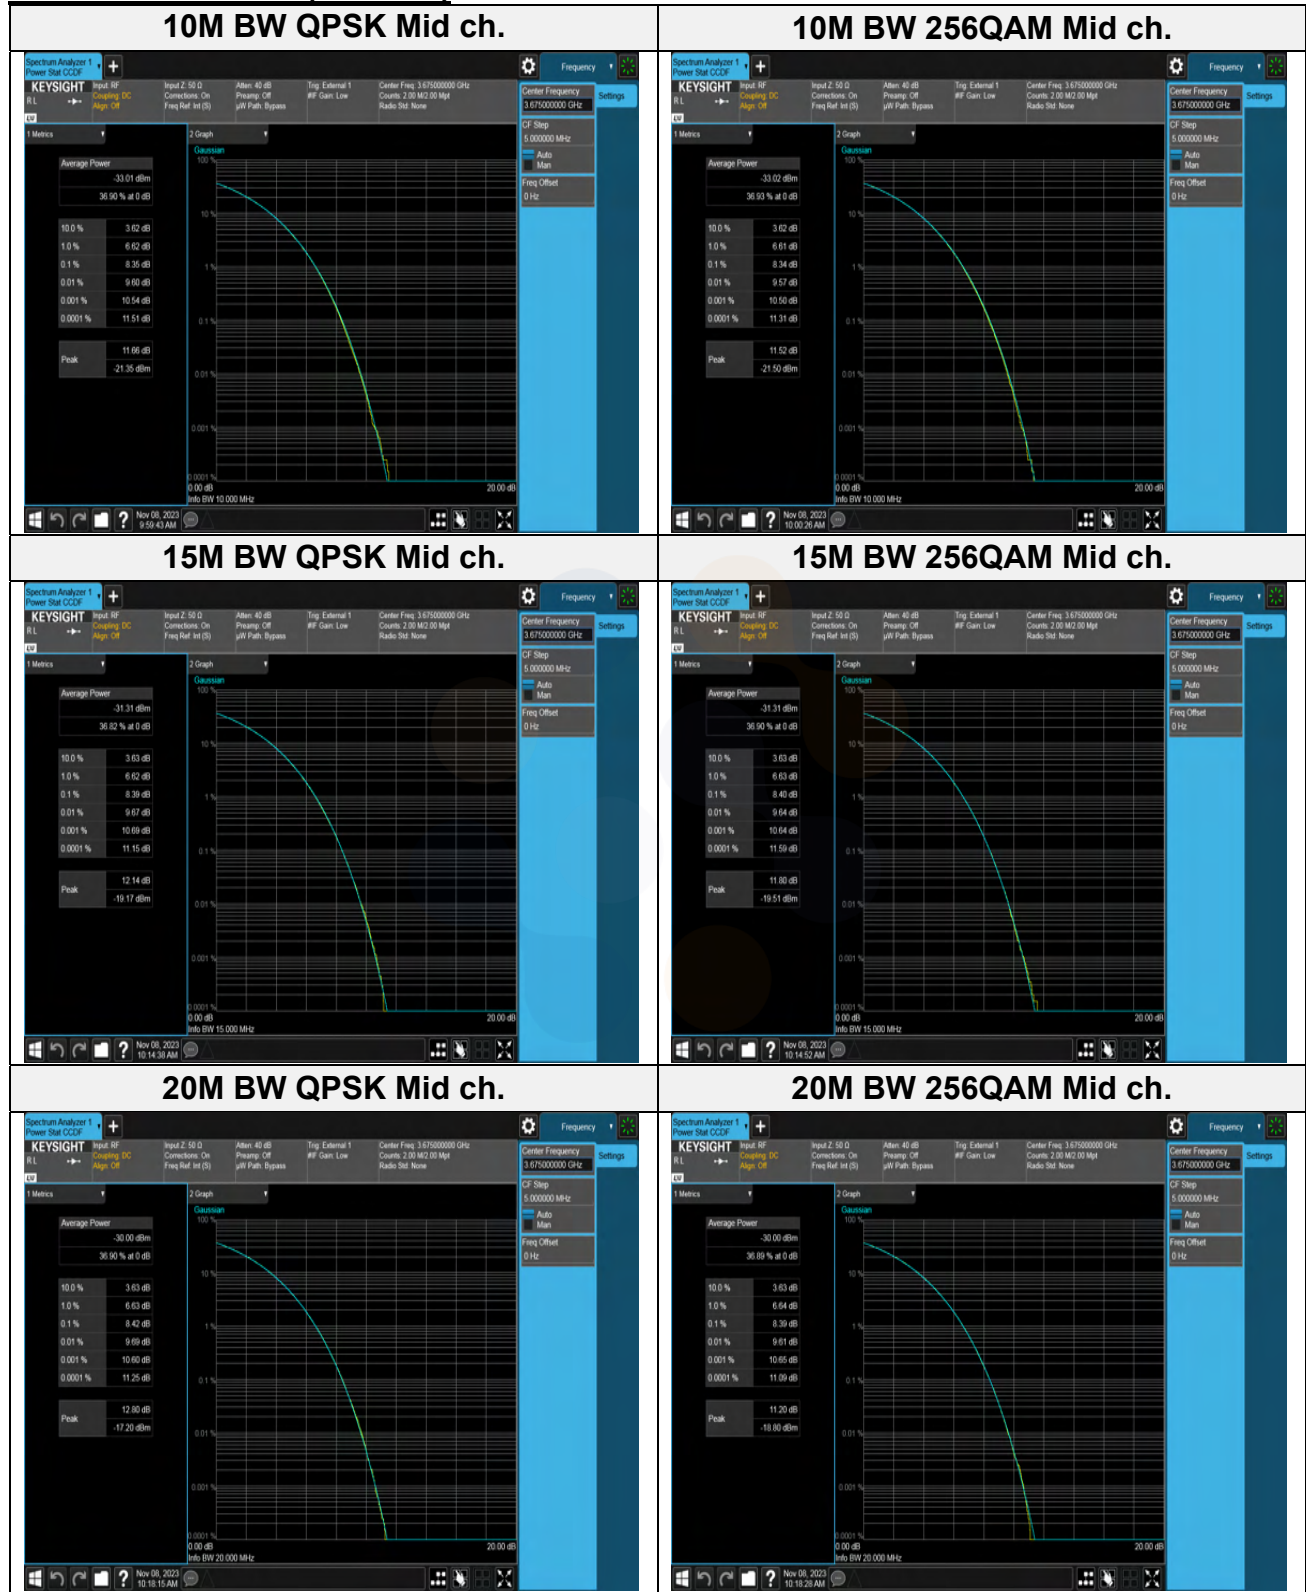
| 10M BW QPSK Mid ch. | 10M BW 256QAM Mid ch. |
|---|---|
| Spectrum Analyzer 1 Power Stat CCDF KEYSIGHT Input: RF Coupling: DC Align: Off Input Z: 50 Ω Corrections: On Freq Ref: Int (S) Atten: 40 dB Preamp: Off µW Path: Bypass Trig: External 1 IF Gain: Low Center Freq: 3.675000000 GHz Counts: 2.00 M/2.00 Mpt Radio Std: None Frequency Center Frequency 3.675000000 GHz Settings CF Step 5.000000 MHz Auto Man Freq Offset 0 Hz 1 Metrics 2 Graph Gaussian Average Power -33.01 dBm 36.90 % at 0 dB 10.0 % 3.62 dB 1.0 % 6.62 dB 0.1 % 8.35 dB 0.01 % 9.60 dB 0.001 % 10.54 dB 0.0001 % 11.51 dB Peak 11.66 dB -21.35 dBm 100 % 10 % 1 % 0.1 % 0.01 % 0.001 % 0.0001 % 0.00 dB Info BW 10.000 MHz 20.00 dB Nov 08, 2023 9:59:43 AM | Spectrum Analyzer 1 Power Stat CCDF KEYSIGHT Input: RF Coupling: DC Align: Off Input Z: 50 Ω Corrections: On Freq Ref: Int (S) Atten: 40 dB Preamp: Off µW Path: Bypass Trig: External 1 IF Gain: Low Center Freq: 3.675000000 GHz Counts: 2.00 M/2.00 Mpt Radio Std: None Frequency Center Frequency 3.675000000 GHz Settings CF Step 5.000000 MHz Auto Man Freq Offset 0 Hz 1 Metrics 2 Graph Gaussian Average Power -33.02 dBm 36.93 % at 0 dB 10.0 % 3.62 dB 1.0 % 6.61 dB 0.1 % 8.34 dB 0.01 % 9.57 dB 0.001 % 10.50 dB 0.0001 % 11.31 dB Peak 11.52 dB -21.50 dBm 100 % 10 % 1 % 0.1 % 0.01 % 0.001 % 0.0001 % 0.00 dB Info BW 10.000 MHz 20.00 dB Nov 08, 2023 10:00:26 AM |
| 15M BW QPSK Mid ch. | 15M BW 256QAM Mid ch. |
| Spectrum Analyzer 1 Power Stat CCDF KEYSIGHT Input: RF Coupling: DC Align: Off Input Z: 50 Ω Corrections: On Freq Ref: Int (S) Atten: 40 dB Preamp: Off µW Path: Bypass Trig: External 1 IF Gain: Low Center Freq: 3.675000000 GHz Counts: 2.00 M/2.00 Mpt Radio Std: None Frequency Center Frequency 3.675000000 GHz Settings CF Step 5.000000 MHz Auto Man Freq Offset 0 Hz 1 Metrics 2 Graph Gaussian Average Power -31.31 dBm 36.82 % at 0 dB 10.0 % 3.63 dB 1.0 % 6.62 dB 0.1 % 8.39 dB 0.01 % 9.67 dB 0.001 % 10.69 dB 0.0001 % 11.15 dB Peak 12.14 dB -19.17 dBm 100 % 10 % 1 % 0.1 % 0.01 % 0.001 % 0.0001 % 0.00 dB Info BW 15.000 MHz 20.00 dB Nov 08, 2023 10:14:38 AM | Spectrum Analyzer 1 Power Stat CCDF KEYSIGHT Input: RF Coupling: DC Align: Off Input Z: 50 Ω Corrections: On Freq Ref: Int (S) Atten: 40 dB Preamp: Off µW Path: Bypass Trig: External 1 IF Gain: Low Center Freq: 3.675000000 GHz Counts: 2.00 M/2.00 Mpt Radio Std: None Frequency Center Frequency 3.675000000 GHz Settings CF Step 5.000000 MHz Auto Man Freq Offset 0 Hz 1 Metrics 2 Graph Gaussian Average Power -31.31 dBm 36.90 % at 0 dB 10.0 % 3.63 dB 1.0 % 6.63 dB 0.1 % 8.40 dB 0.01 % 9.64 dB 0.001 % 10.64 dB 0.0001 % 11.59 dB Peak 11.80 dB -19.51 dBm 100 % 10 % 1 % 0.1 % 0.01 % 0.001 % 0.0001 % 0.00 dB Info BW 15.000 MHz 20.00 dB Nov 08, 2023 10:14:52 AM |
| 20M BW QPSK Mid ch. | 20M BW 256QAM Mid ch. |
| Spectrum Analyzer 1 Power Stat CCDF KEYSIGHT Input: RF Coupling: DC Align: Off Input Z: 50 Ω Corrections: On Freq Ref: Int (S) Atten: 40 dB Preamp: Off µW Path: Bypass Trig: External 1 IF Gain: Low Center Freq: 3.675000000 GHz Counts: 2.00 M/2.00 Mpt Radio Std: None Frequency Center Frequency 3.675000000 GHz Settings CF Step 5.000000 MHz Auto Man Freq Offset 0 Hz 1 Metrics 2 Graph Gaussian Average Power -30.00 dBm 36.90 % at 0 dB 10.0 % 3.63 dB 1.0 % 6.63 dB 0.1 % 8.42 dB 0.01 % 9.69 dB 0.001 % 10.60 dB 0.0001 % 11.25 dB Peak 12.80 dB -17.20 dBm 100 % 10 % 1 % 0.1 % 0.01 % 0.001 % 0.0001 % 0.00 dB Info BW 20.000 MHz 20.00 dB Nov 08, 2023 10:18:15 AM | Spectrum Analyzer 1 Power Stat CCDF KEYSIGHT Input: RF Coupling: DC Align: Off Input Z: 50 Ω Corrections: On Freq Ref: Int (S) Atten: 40 dB Preamp: Off µW Path: Bypass Trig: External 1 IF Gain: Low Center Freq: 3.675000000 GHz Counts: 2.00 M/2.00 Mpt Radio Std: None Frequency Center Frequency 3.675000000 GHz Settings CF Step 5.000000 MHz Auto Man Freq Offset 0 Hz 1 Metrics 2 Graph Gaussian Average Power -30.00 dBm 36.89 % at 0 dB 10.0 % 3.63 dB 1.0 % 6.64 dB 0.1 % 8.39 dB 0.01 % 9.61 dB 0.001 % 10.65 dB 0.0001 % 11.09 dB Peak 11.20 dB -18.80 dBm 100 % 10 % 1 % 0.1 % 0.01 % 0.001 % 0.0001 % 0.00 dB Info BW 20.000 MHz 20.00 dB Nov 08, 2023 10:18:28 AM |